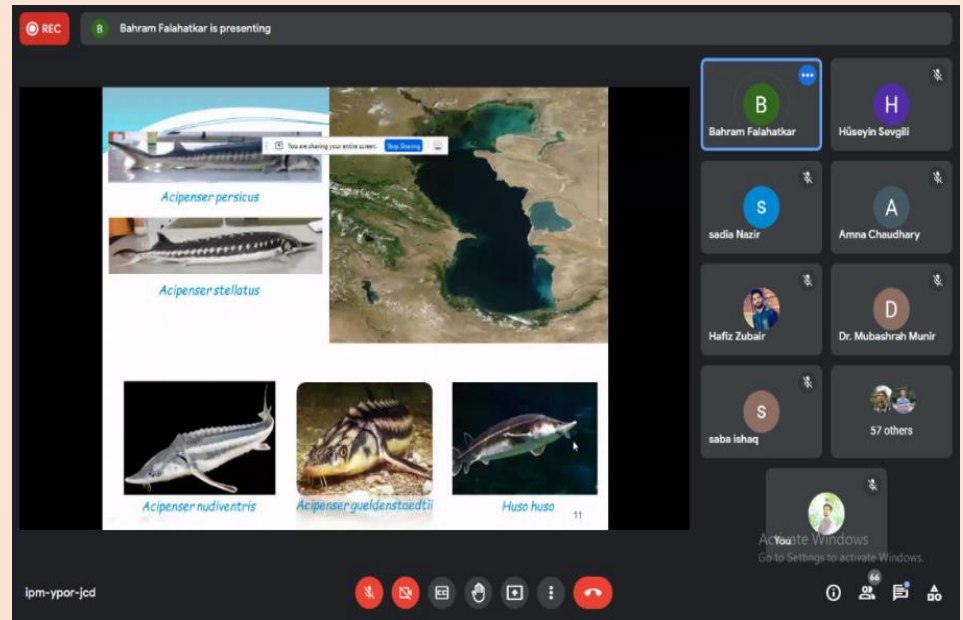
REC

B Bahram Falahatkar is presenting

You are sharing your entire screen. Stop Sharing

Acipenser persicus

Acipenser stellatus

Acipenser nudiventris

Acipenser gueldenstaedtii

Huso huso

11

B
Bahram Falahatkar

H
Hüseyin Sevgili

S
sadia Nazir

A
Amna Chaudhary

Hafiz Zubair

D
Dr. Mubashrah Munir

S
saba ishaq

57 others

You

Activate Windows
Go to Settings to activate Windows.

ipm-ypor-jcd

66